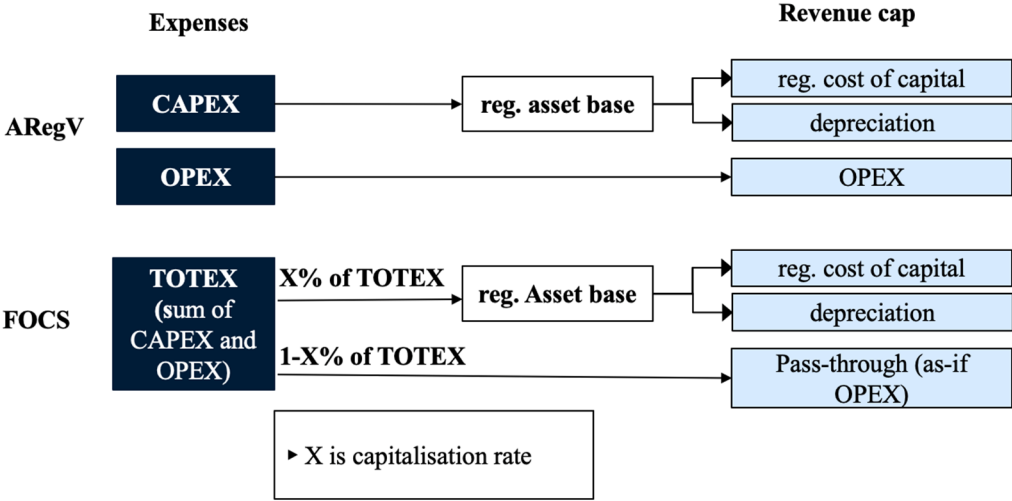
Expenses

Revenue cap

ARegV

CAPEX

reg. asset base

reg. cost of capital

depreciation

OPEX

OPEX

FOCS

TOTEX (sum of CAPEX and OPEX)

X% of TOTEX

reg. Asset base

reg. cost of capital

depreciation

1-X% of TOTEX

Pass-through (as-if OPEX)

▸ X is capitalisation rate